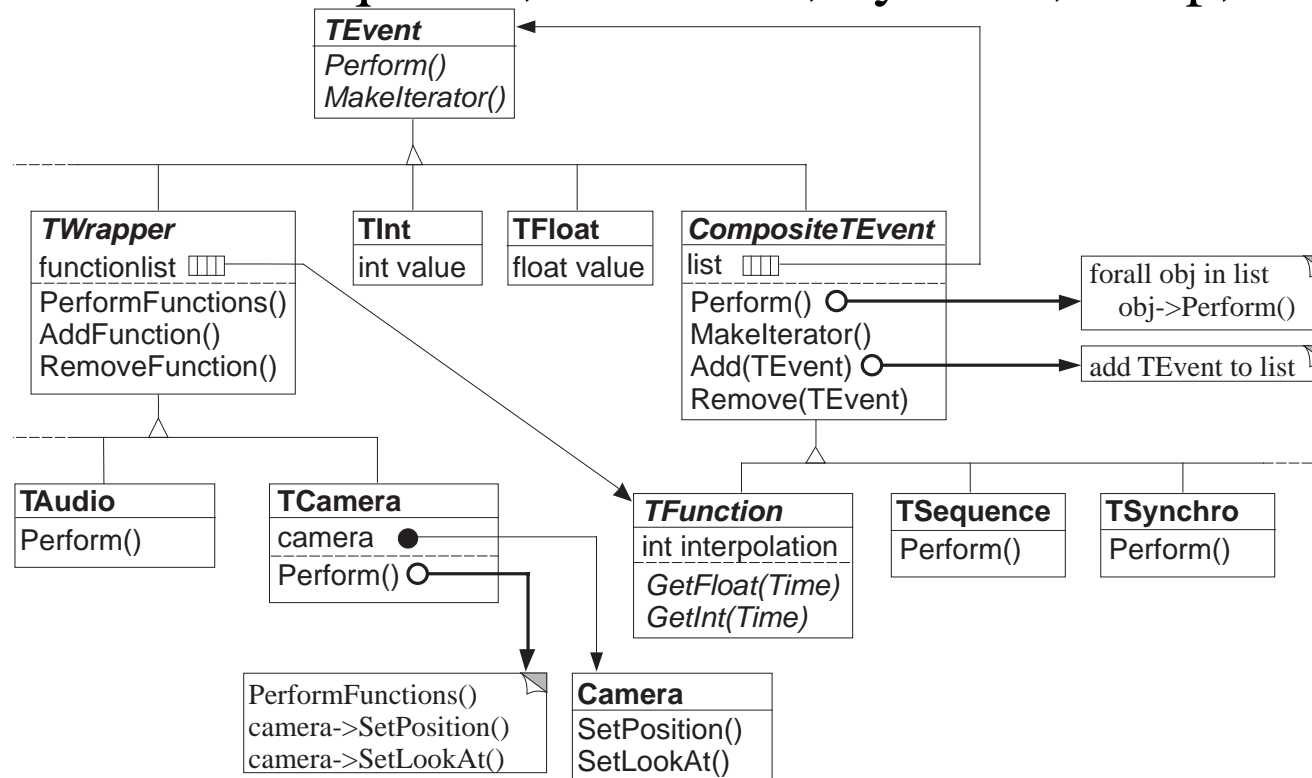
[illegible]

TEvent
Perform()
MakeIterator()

TWrapper
functionlist
PerformFunctions()
AddFunction()
RemoveFunction()

TInt
int value

TFloat
float value

CompositeTEvent
list
Perform()
MakeIterator()
Add(TEvent)
Remove(TEvent)

forall obj in list
obj->Perform()

add TEvent to list

TAudio
Perform()

TCamera
camera
Perform()

TFunction
int interpolation
GetFloat(Time)
GetInt(Time)

TSequence
Perform()

TSynchro
Perform()

PerformFunctions()
camera->SetPosition()
camera->SetLookAt()

Camera
SetPosition()
SetLookAt()